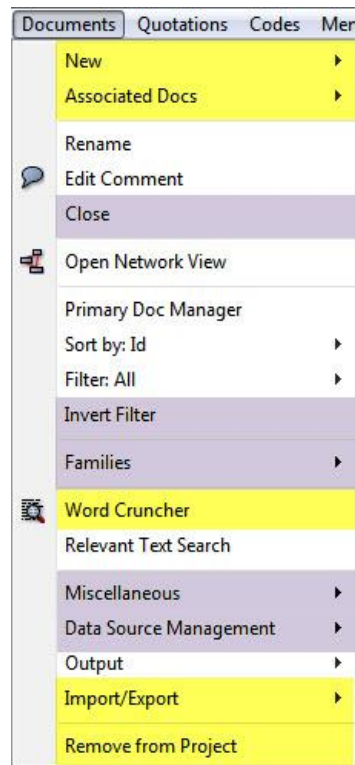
Documents Quotations Codes Mer

New
Associated Docs

Rename
Edit Comment
Close

Open Network View

Primary Doc Manager
Sort by: Id
Filter: All
Invert Filter

Families

Word Cruncher
Relevant Text Search

Miscellaneous
Data Source Management
Output
Import/Export

Remove from Project